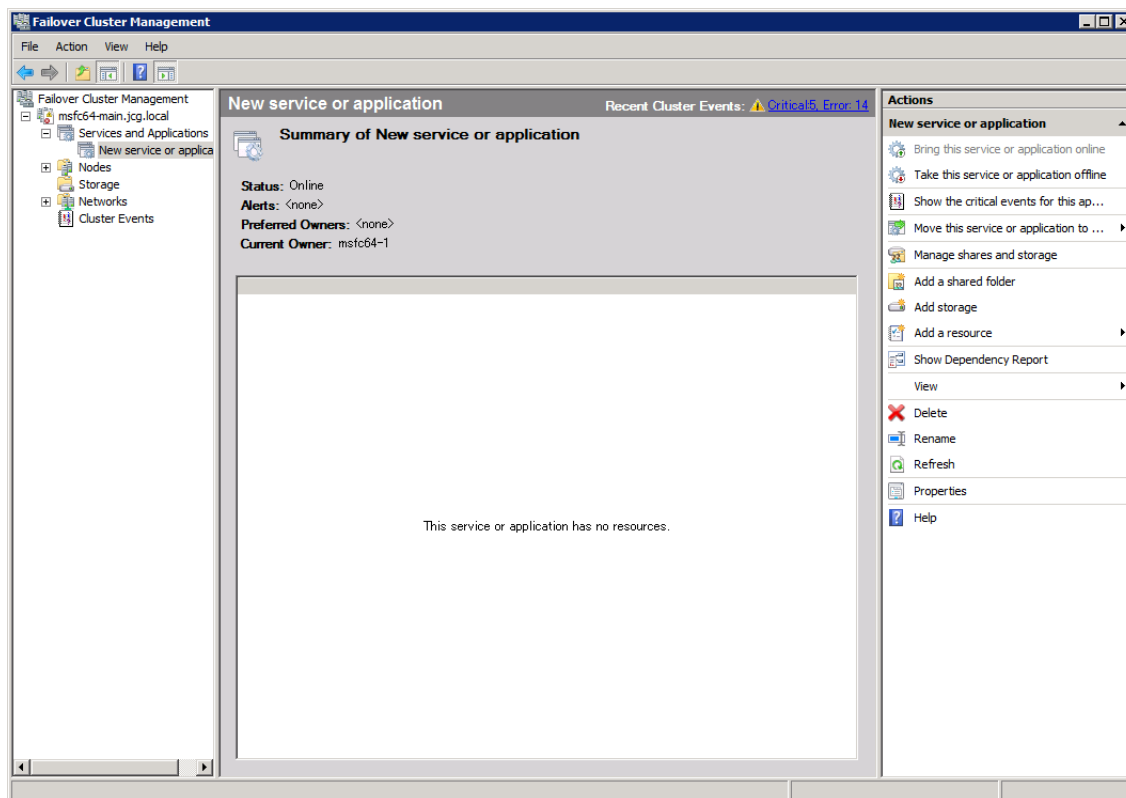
Failover Cluster Management

File Action View Help

Failover Cluster Management
msfc64-main.jcg.local
Services and Applications
New service or applica
Nodes
Storage
Networks
Cluster Events

New service or application

Recent Cluster Events: Critical:5, Error: 14

Summary of New service or application

Status: Online
Alerts: <none>
Preferred Owners: <none>
Current Owner: msfc64-1

This service or application has no resources.

Actions

New service or application

Bring this service or application online
Take this service or application offline
Show the critical events for this ap...
Move this service or application to ...
Manage shares and storage
Add a shared folder
Add storage
Add a resource
Show Dependency Report
View
Delete
Rename
Refresh
Properties
Help